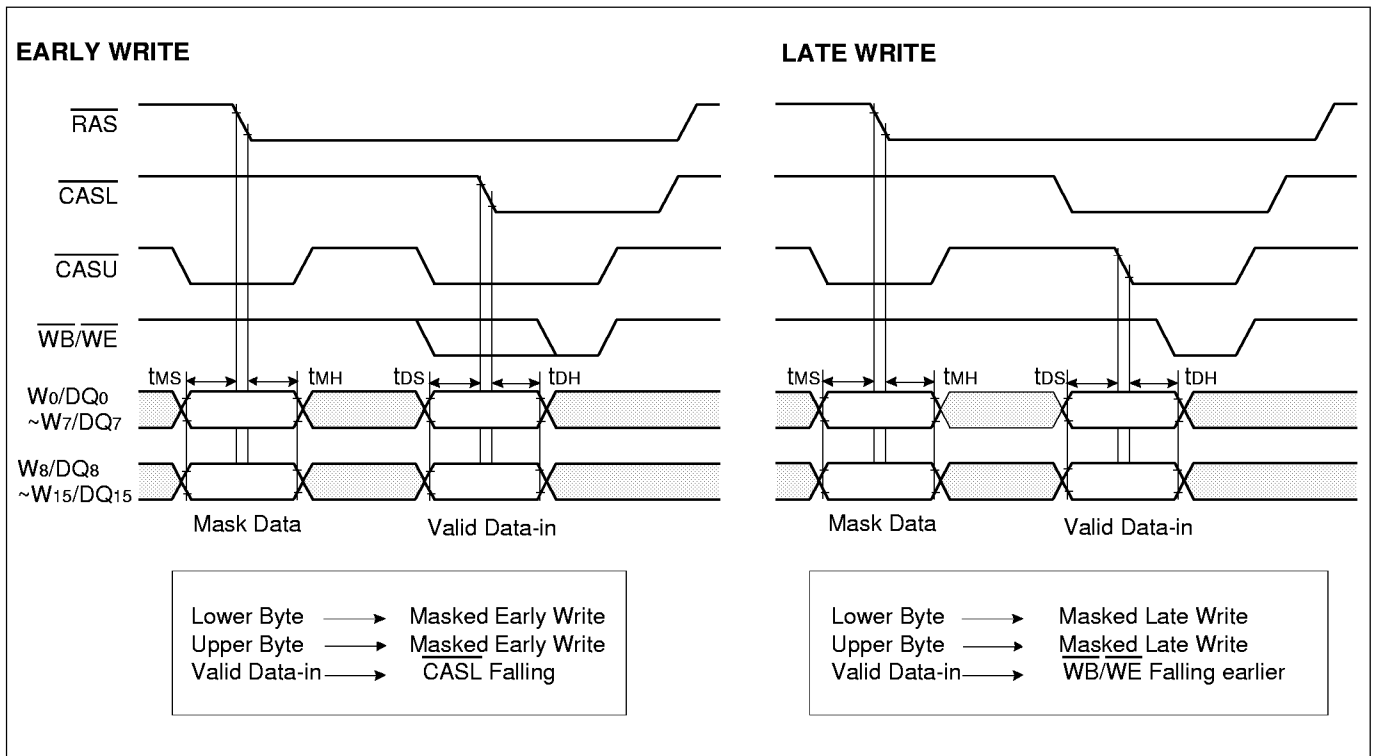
EARLY WRITE

$\overline{RAS}$

$\overline{CASL}$

$\overline{CASU}$

$\overline{WB}/\overline{WE}$

$t_{MS}$ $t_{MH}$ $t_{DS}$ $t_{DH}$

$W_0/DQ_0$ $\sim W_7/DQ_7$

$W_8/DQ_8$ $\sim W_{15}/DQ_{15}$

Mask Data Valid Data-in

Lower Byte → Masked Early Write
Upper Byte → Masked Early Write
Valid Data-in → $\overline{CASL}$ Falling

LATE WRITE

$t_{MS}$ $t_{MH}$ $t_{DS}$ $t_{DH}$

Mask Data Valid Data-in

Lower Byte → Masked Late Write
Upper Byte → Masked Late Write
Valid Data-in → $\overline{WB}/\overline{WE}$ Falling earlier